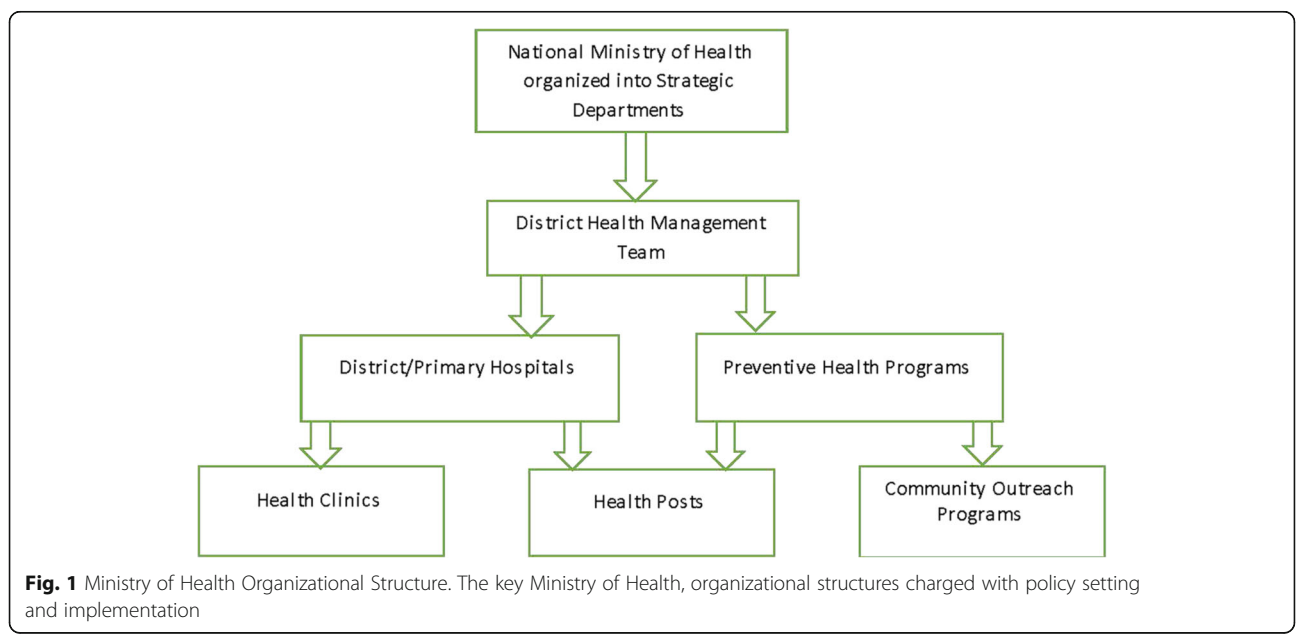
National Ministry of Health organized into Strategic Departments

District Health Management Team

District/Primary Hospitals

Preventive Health Programs

Health Clinics

Health Posts

Community Outreach Programs

**Fig. 1** Ministry of Health Organizational Structure. The key Ministry of Health, organizational structures charged with policy setting and implementation